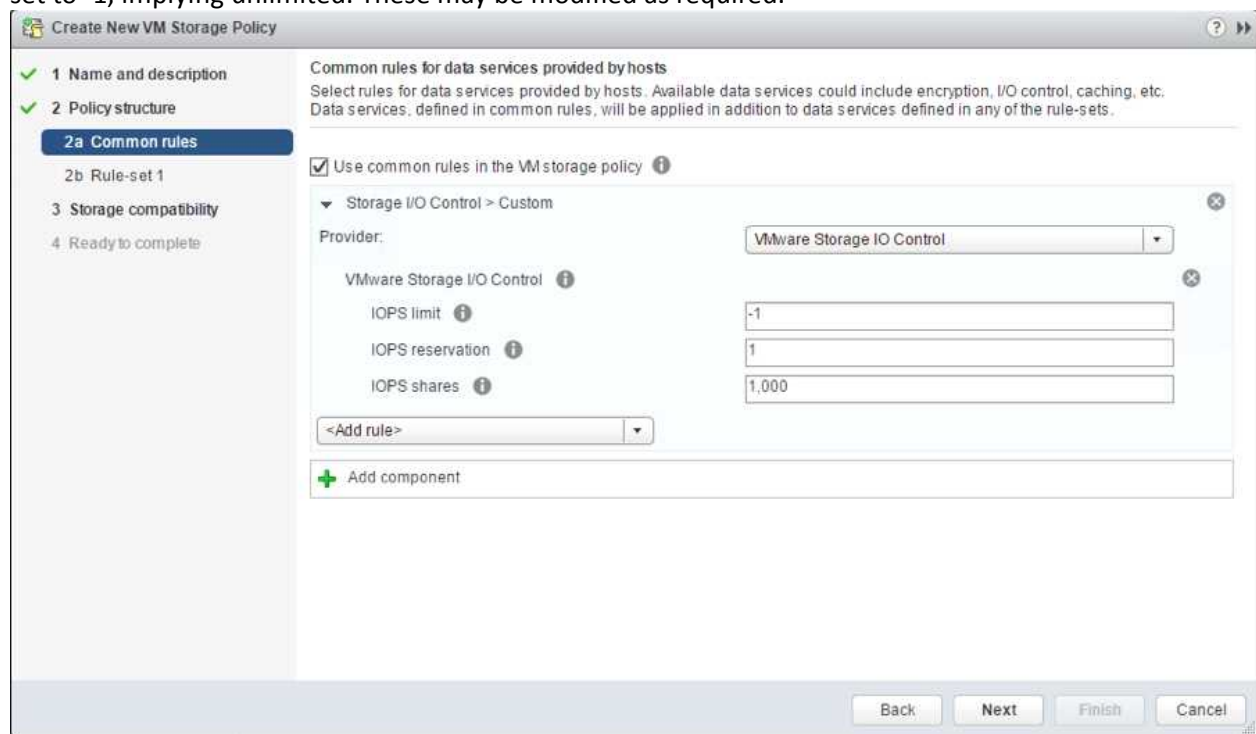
set to -1, implying unlimited. These may be modified as required.

Create New VM Storage Policy

1 Name and description
2 Policy structure
2a Common rules
2b Rule-set 1
3 Storage compatibility
4 Ready to complete

Common rules for data services provided by hosts
Select rules for data services provided by hosts. Available data services could include encryption, I/O control, caching, etc. Data services, defined in common rules, will be applied in addition to data services defined in any of the rule-sets.

Use common rules in the VM storage policy

Storage I/O Control > Custom

Provider: VMware Storage IO Control

VMware Storage I/O Control

IOPS limit -1

IOPS reservation 1

IOPS shares 1,000

<Add rule>

Add component

Back Next Finish Cancel